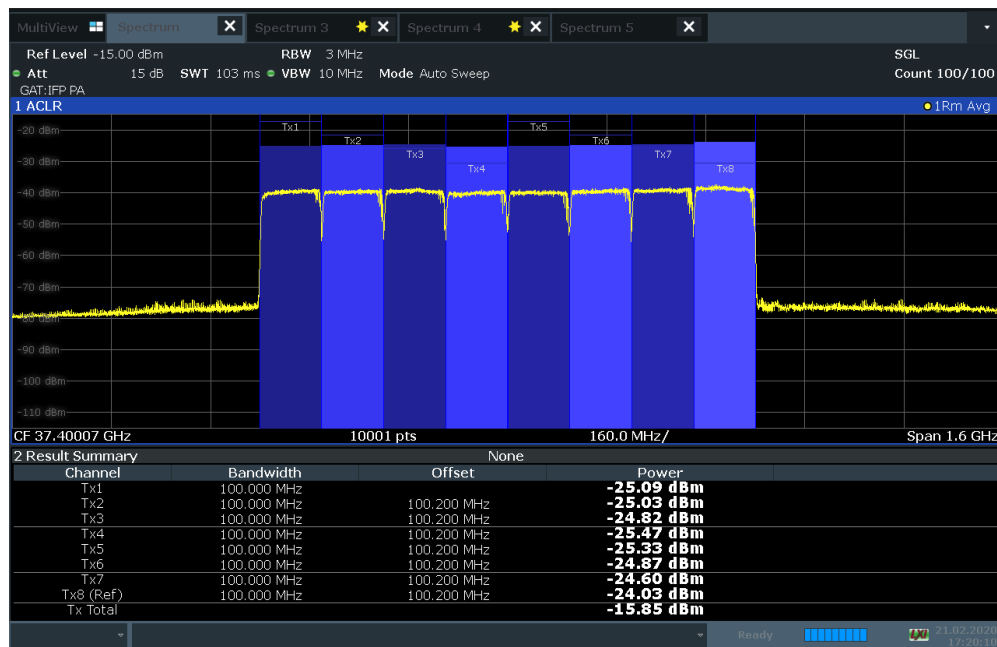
MultiView Spectrum Spectrum 3 Spectrum 4 Spectrum 5

Ref Level -15.00 dBm RBW 3 MHz SGL
Att 15 dB SWT 103 ms VBW 10 MHz Mode Auto Sweep Count 100/100
GAT:IFP PA
1 ACLR 1Rm Avg

-20 dBm
-30 dBm
-40 dBm
-50 dBm
-60 dBm
-70 dBm
-80 dBm
-90 dBm
-100 dBm
-110 dBm

Tx1 Tx2 Tx3 Tx4 Tx5 Tx6 Tx7 Tx8

CF 37.40007 GHz 10001 pts 160.0 MHz/ Span 1.6 GHz

2 Result Summary None

| Channel | Bandwidth | Offset | Power |
|---|---|---|---|
| Tx1 | 100.000 MHz | | -25.09 dBm |
| Tx2 | 100.000 MHz | 100.200 MHz | -25.03 dBm |
| Tx3 | 100.000 MHz | 100.200 MHz | -24.82 dBm |
| Tx4 | 100.000 MHz | 100.200 MHz | -25.47 dBm |
| Tx5 | 100.000 MHz | 100.200 MHz | -25.33 dBm |
| Tx6 | 100.000 MHz | 100.200 MHz | -24.87 dBm |
| Tx7 | 100.000 MHz | 100.200 MHz | -24.60 dBm |
| Tx8 (Ref) | 100.000 MHz | 100.200 MHz | -24.03 dBm |
| Tx Total | | | -15.85 dBm |

Ready 21.02.2020 17:20:10